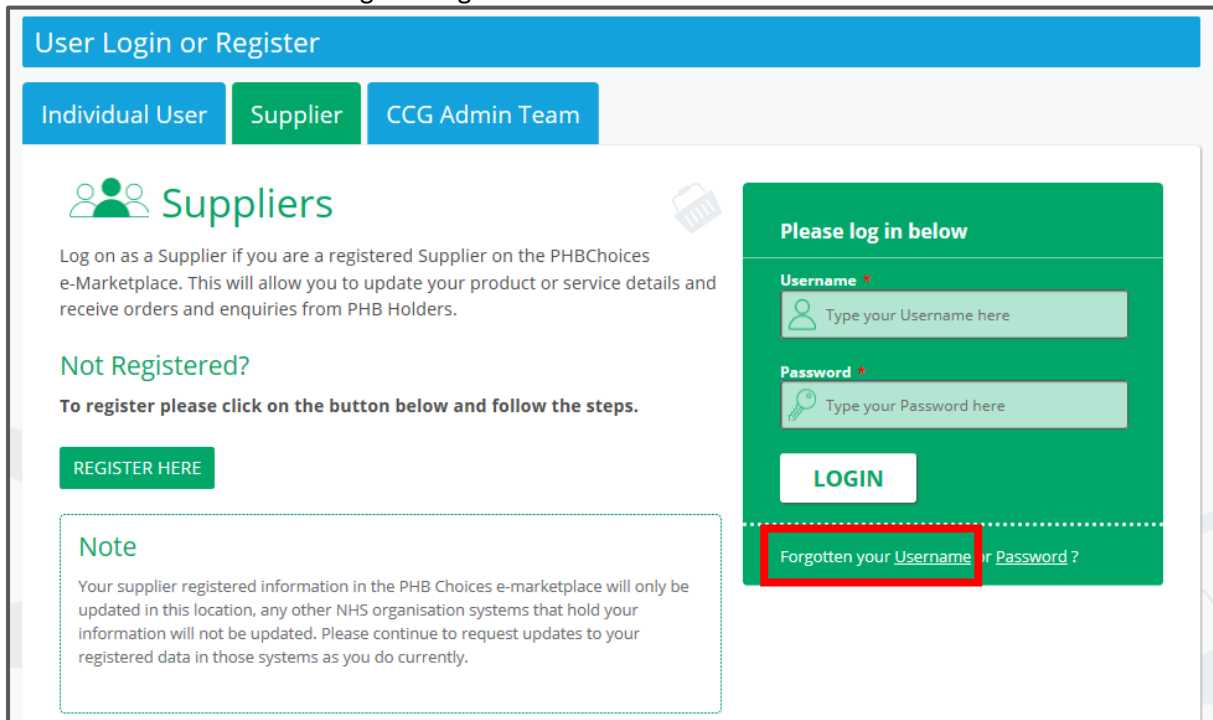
User Login or Register

Individual User

Supplier

CCG Admin Team

Suppliers

Log on as a Supplier if you are a registered Supplier on the PHBChoices e-Marketplace. This will allow you to update your product or service details and receive orders and enquiries from PHB Holders.

Not Registered?

To register please click on the button below and follow the steps.

REGISTER HERE

Note

Your supplier registered information in the PHB Choices e-marketplace will only be updated in this location, any other NHS organisation systems that hold your information will not be updated. Please continue to request updates to your registered data in those systems as you do currently.

Please log in below

Username *

Type your Username here

Password *

Type your Password here

LOGIN

Forgotten your Username or Password ?